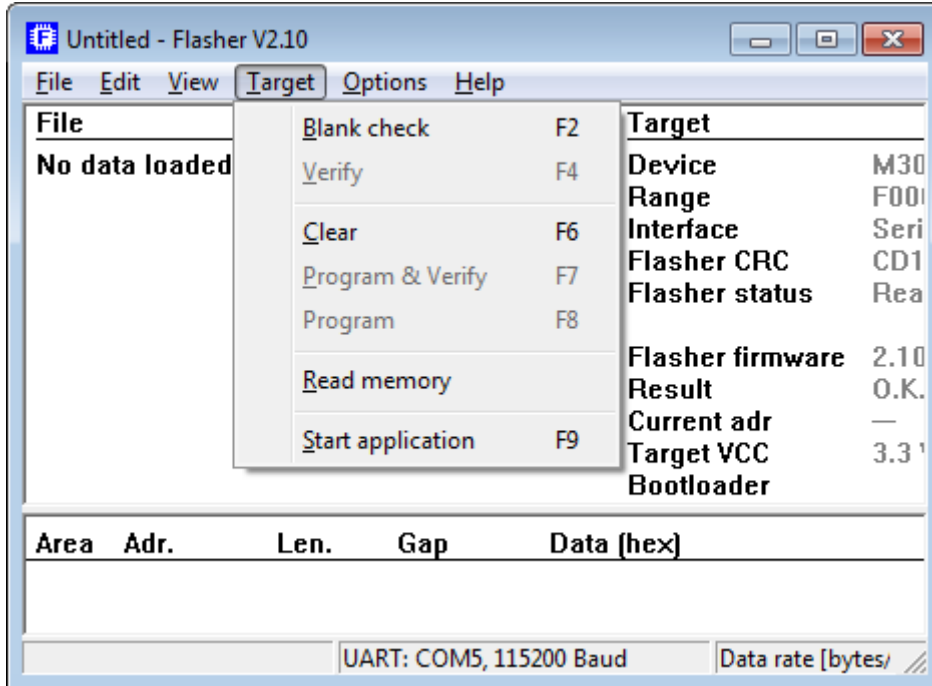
Untitled - Flasher V2.10

File Edit View Target Options Help

File

No data loaded

Blank check F2
Verify F4
Clear F6
Program & Verify F7
Program F8
Read memory
Start application F9

Target

| | |
|---|---|
| Device | M30 |
| Range | F00 |
| Interface | Seri |
| Flasher CRC | CD1 |
| Flasher status | Rea |
| Flasher firmware | 2.10 |
| Result | O.K. |
| Current adr | — |
| Target VCC | 3.3 |
| Bootloader | |

| Area | Adr. | Len. | Gap | Data (hex) |
|---|---|---|---|---|

UART: COM5, 115200 Baud
Data rate [bytes/